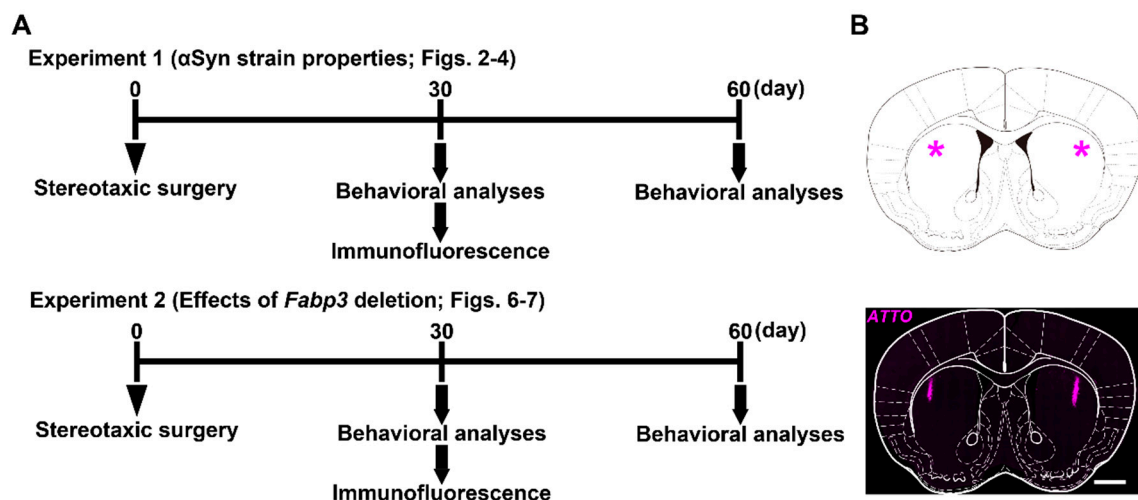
A

Experiment 1 (αSyn strain properties; Figs. 2-4)

0

30

60 (day)

Stereotaxic surgery

Behavioral analyses

Behavioral analyses

Immunofluorescence

Experiment 2 (Effects of *Fabp3* deletion; Figs. 6-7)

0

30

60 (day)

Stereotaxic surgery

Behavioral analyses

Behavioral analyses

Immunofluorescence

B

*

*

ATTO